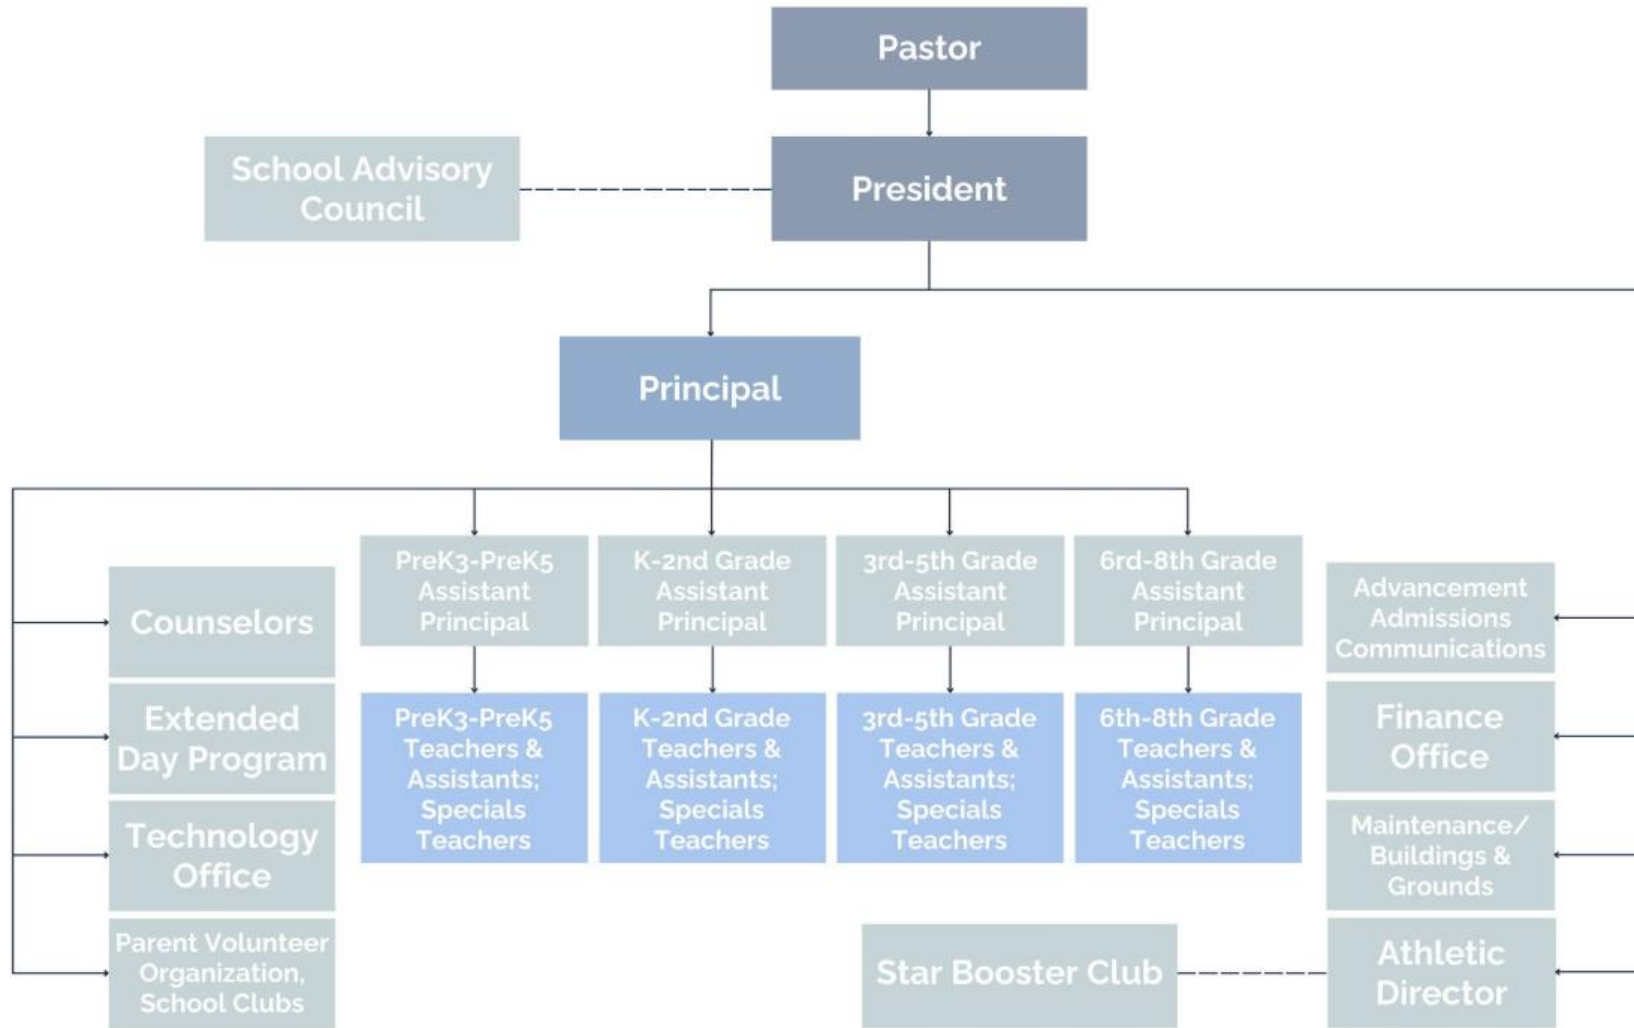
Pastor

School Advisory Council

President

Principal

Counselors

Extended Day Program

Technology Office

Parent Volunteer Organization, School Clubs

PreK3-PreK5 Assistant Principal

PreK3-PreK5 Teachers & Assistants; Specials Teachers

K-2nd Grade Assistant Principal

K-2nd Grade Teachers & Assistants; Specials Teachers

3rd-5th Grade Assistant Principal

3rd-5th Grade Teachers & Assistants; Specials Teachers

6rd-8th Grade Assistant Principal

6th-8th Grade Teachers & Assistants; Specials Teachers

Advancement Admissions Communications

Finance Office

Maintenance/ Buildings & Grounds

Star Booster Club

Athletic Director